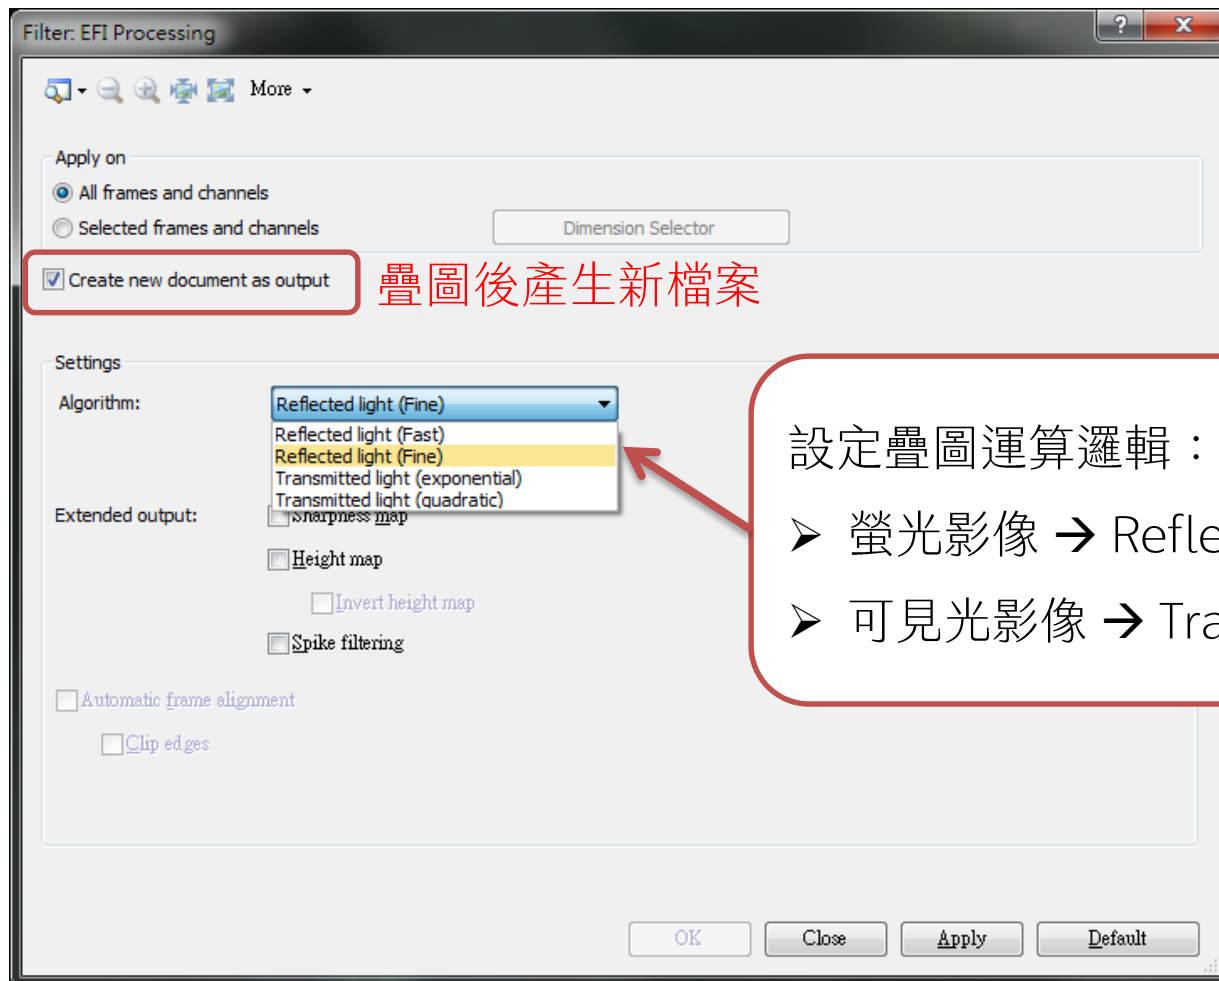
Filter: EFI Processing

More

Apply on

All frames and channels

Selected frames and channels

Dimension Selector

Create new document as output

疊圖後產生新檔案

Settings

Algorithm:

Reflected light (Fine)

Reflected light (Fast)
Reflected light (Fine)
Transmitted light (exponential)
Transmitted light (quadratic)

Extended output:

Sharpness map

Height map

Invert height map

Spike filtering

Automatic frame alignment

Clip edges

設定疊圖運算邏輯：

➢ 螢光影像 → Refle

➢ 可見光影像 → Tra

OK

Close

Apply

Default